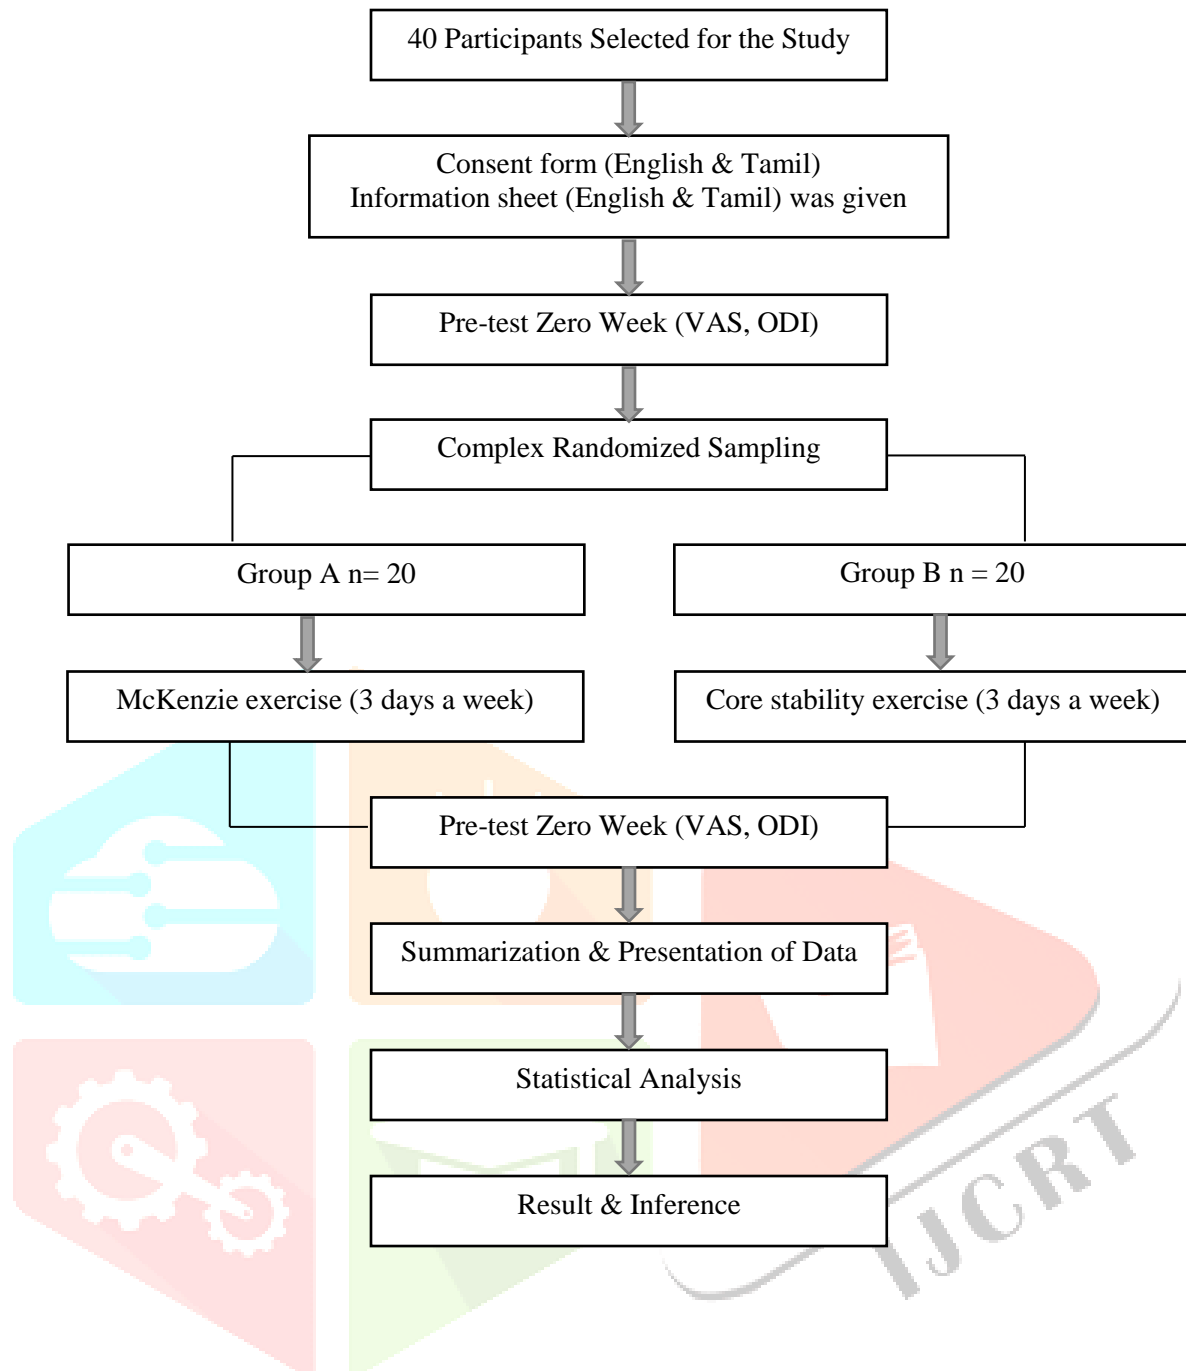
40 Participants Selected for the Study

Consent form (English & Tamil)
Information sheet (English & Tamil) was given

Pre-test Zero Week (VAS, ODI)

Complex Randomized Sampling

Group A n= 20

Group B n = 20

McKenzie exercise (3 days a week)

Core stability exercise (3 days a week)

Pre-test Zero Week (VAS, ODI)

Summarization & Presentation of Data

Statistical Analysis

Result & Inference

IJCRT